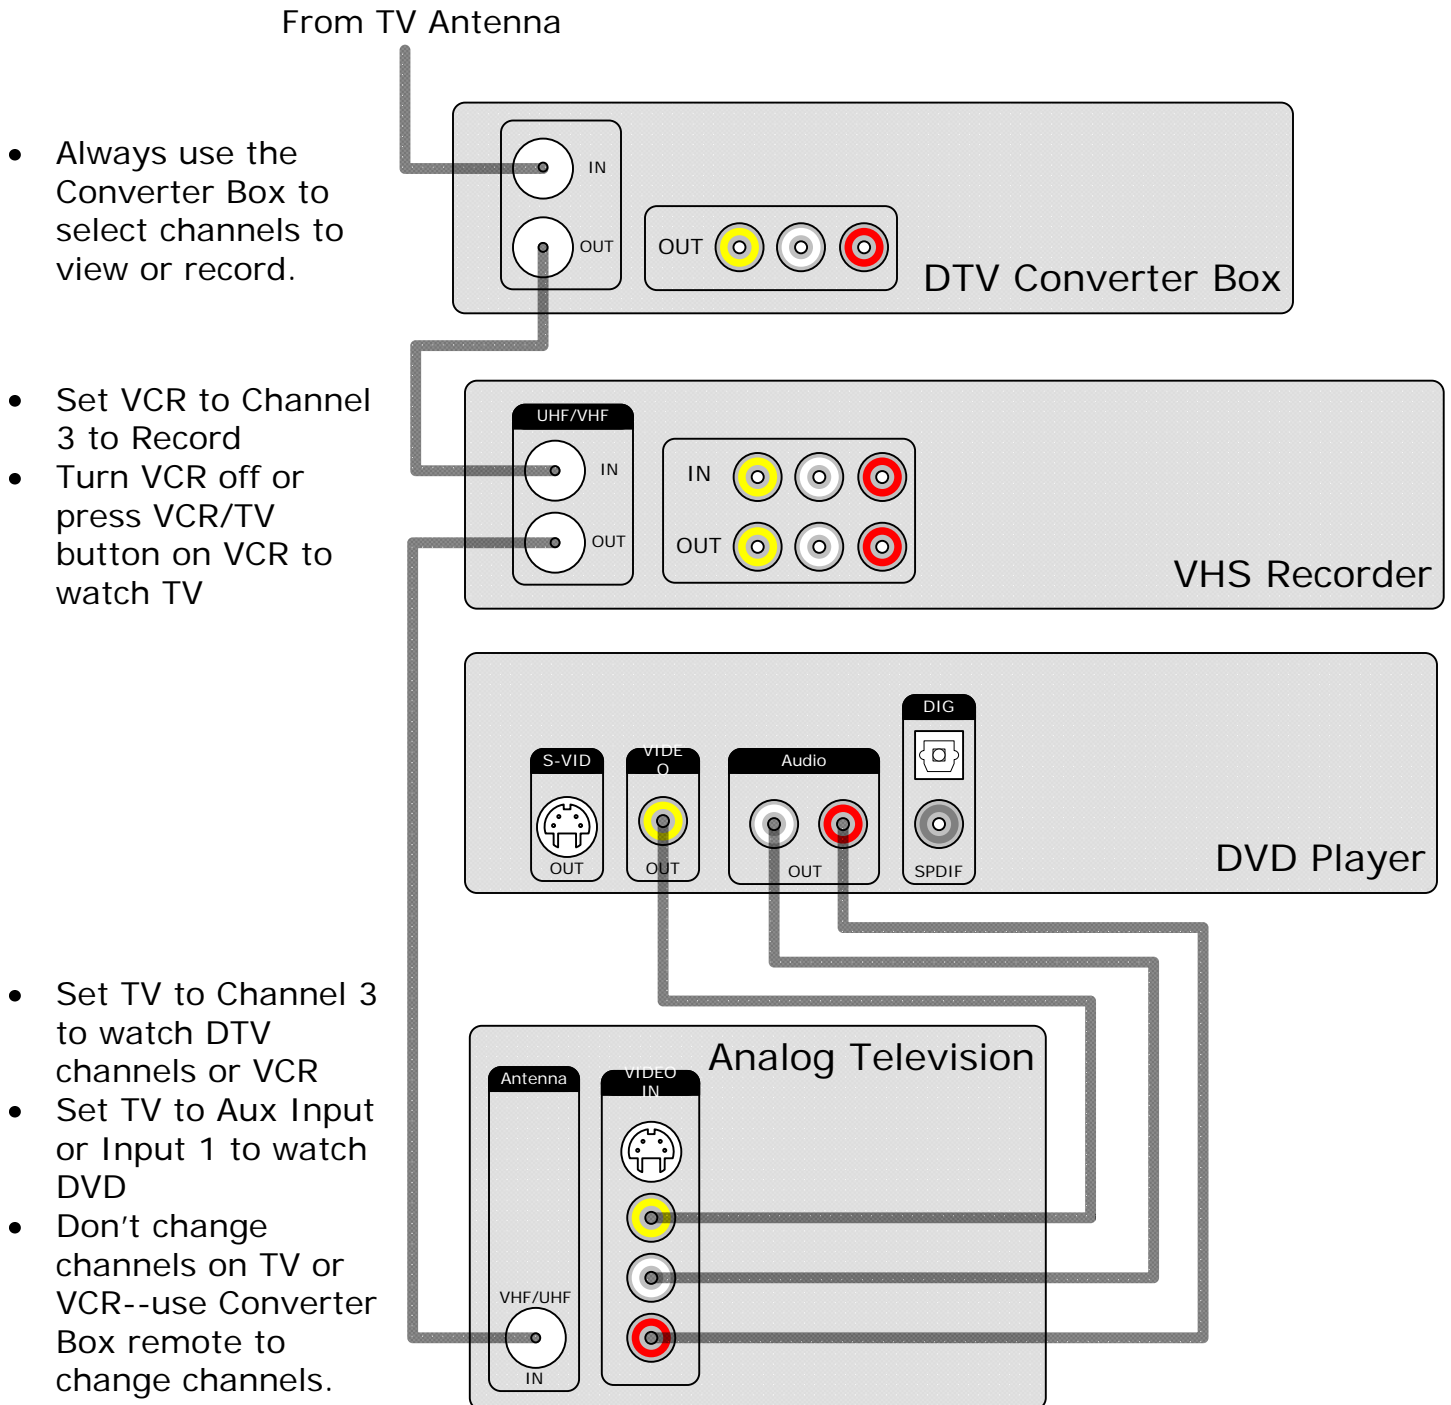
From TV Antenna

- Always use the Converter Box to select channels to view or record.

IN
OUT
OUT
DTV Converter Box

- Set VCR to Channel 3 to Record
- Turn VCR off or press VCR/TV button on VCR to watch TV

UHF/VHF
IN
OUT
IN
OUT
VHS Recorder

S-VID
OUT
VIDEO
OUT
Audio
OUT
DIG
SPDIF
DVD Player

- Set TV to Channel 3 to watch DTV channels or VCR
- Set TV to Aux Input or Input 1 to watch DVD
- Don't change channels on TV or VCR--use Converter Box remote to change channels.

Analog Television
Antenna
VHF/UHF
IN
VIDEO IN